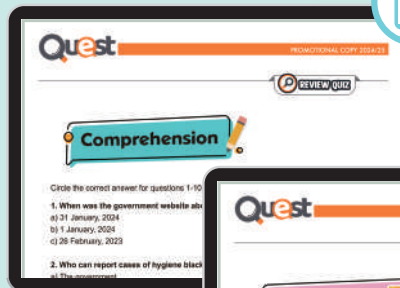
Quest

PROMOTIONAL COPY 2024/25

REVIEW QUIZ

Comprehension

Circle the correct answer for questions 1-10 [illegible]

1. When was the government website ab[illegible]

a) 31 January, 2024

b) 1 January, 2024

c) 28 February, 2023

2. Who can report cases of hygiene black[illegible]

a) The government

Quest